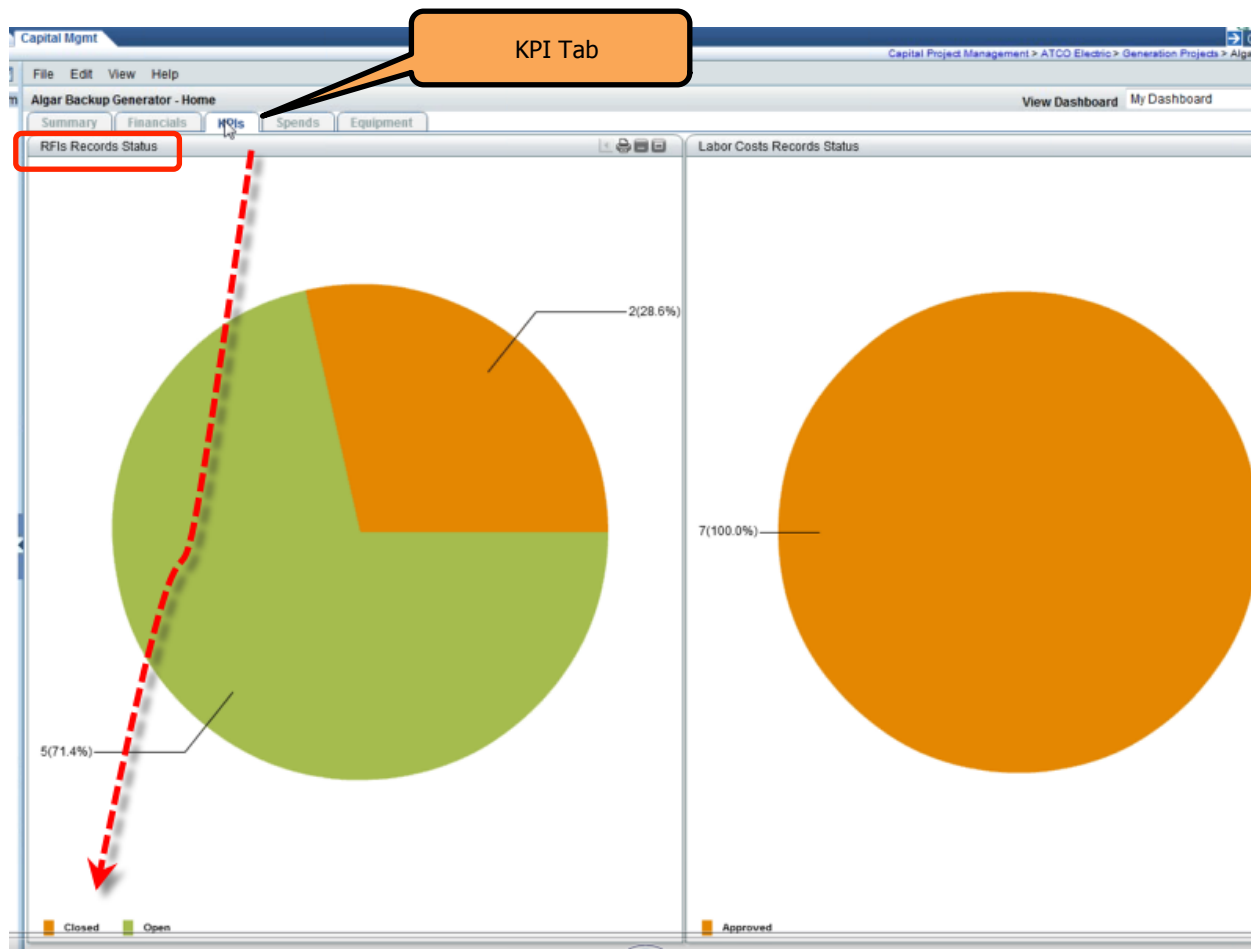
Capital Mgmt

KPI Tab

Capital Project Management > ATCO Electric > Generation Projects > Alga

File Edit View Help

Algar Backup Generator - Home

View Dashboard My Dashboard

Summary Financials KPIs Spends Equipment

RFIs Records Status

Labor Costs Records Status

2(28.6%)

5(71.4%)

7(100.0%)

Closed Open

Approved